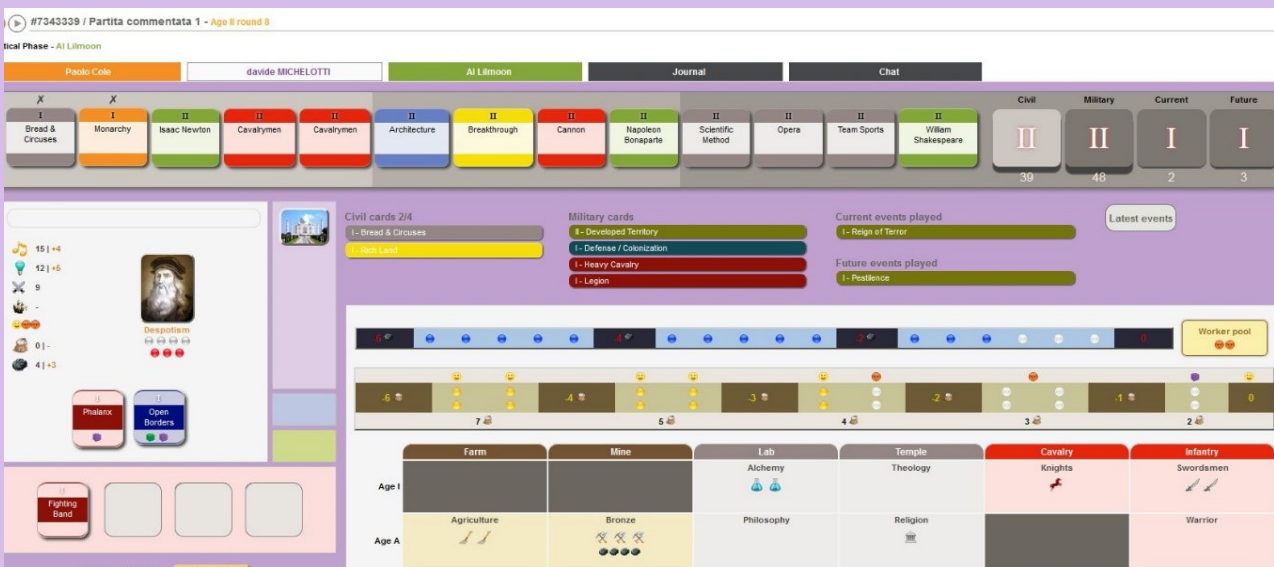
#7343339 / Partita commentata 1 - Age II round 8

tical Phase - Al Lilimoon

Paolo Cole | davide MICHELOTTI | Al Lilimoon | Journal | Chat

✗ I Bread & Circuses
✗ I Monarchy
II Isaac Newton
II Cavalrymen
II Cavalrymen
II Architecture
II Breakthrough
II Cannon
II Napoleon Bonaparte
II Scientific Method
II Opera
II Team Sports
II William Shakespeare

| Civil | Military | Current | Future |
|---|---|---|---|
| II | II | I | I |
| 39 | 48 | 2 | 3 |

15 | +4
12 | +5
9
-
0 | -
4 | +3

Despotism

I Phalanx
I Open Borders

II Fighting Band

Civil cards 2/4
I - Bread & Circuses
I - Rich Land

Military cards
II - Developed Territory
I - Defense / Colonization
I - Heavy Cavalry
I - Legion

Current events played
I - Reign of Terror

Future events played
I - Pestilence

Latest events

-6 | -4 | -2 | 0

Worker pool

-6 | 7 | -4 | 5 | -3 | 4 | -2 | 3 | -1 | 2 | 0

| | Farm | Mine | Lab | Temple | Cavalry | Infantry |
|---|---|---|---|---|---|---|
| Age I | | | Alchemy | Theology | Knights | Swordsmen |
| Age A | Agriculture | Bronze | Philosophy | Religion | | Warrior |